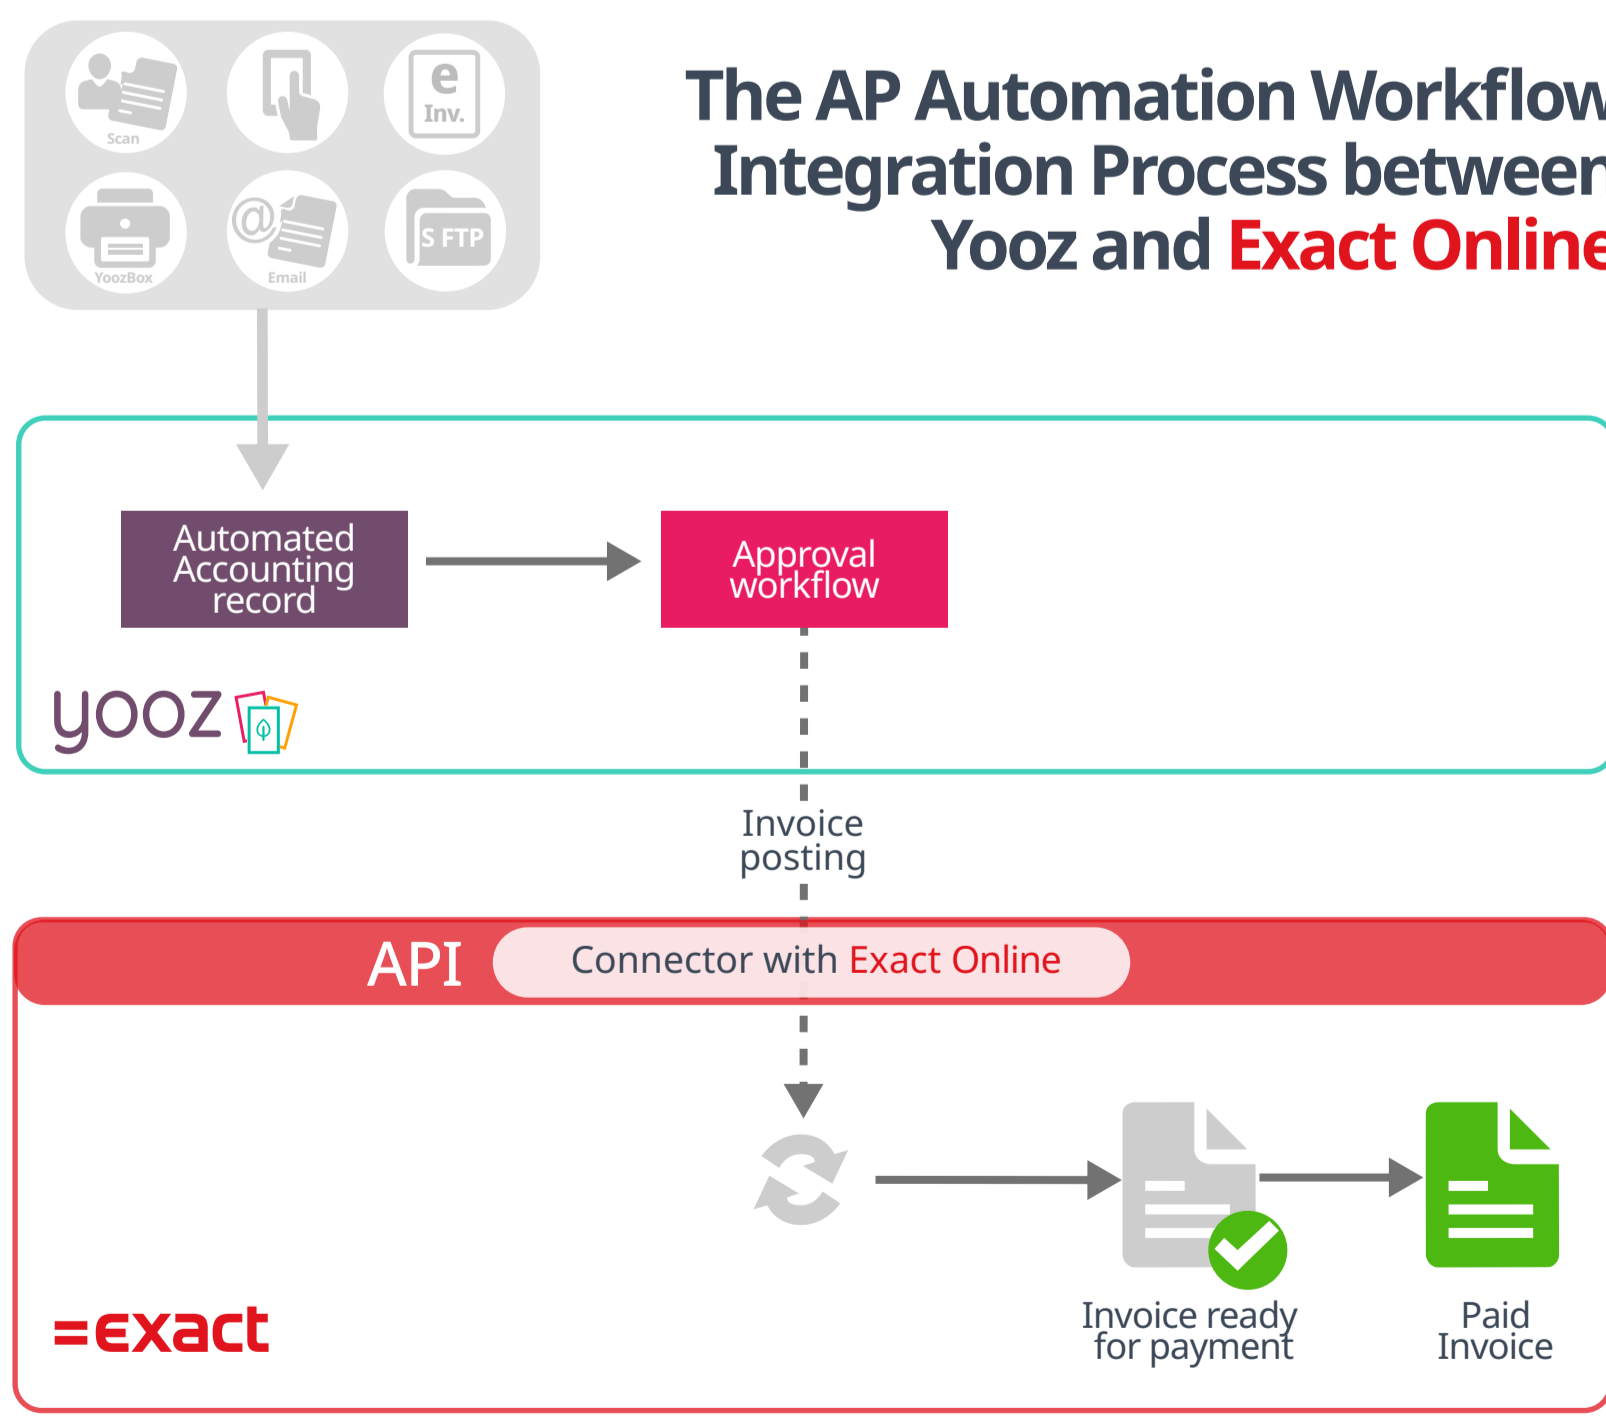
Scan

e
Inv.

YoozBox

@

Email

S FTP

The AP Automation Workflow
Integration Process between
Yooz and Exact Online

Automated Accounting record

Approval workflow

yooz

Invoice posting

API

Connector with Exact Online

=exact

Invoice ready for payment

Paid Invoice